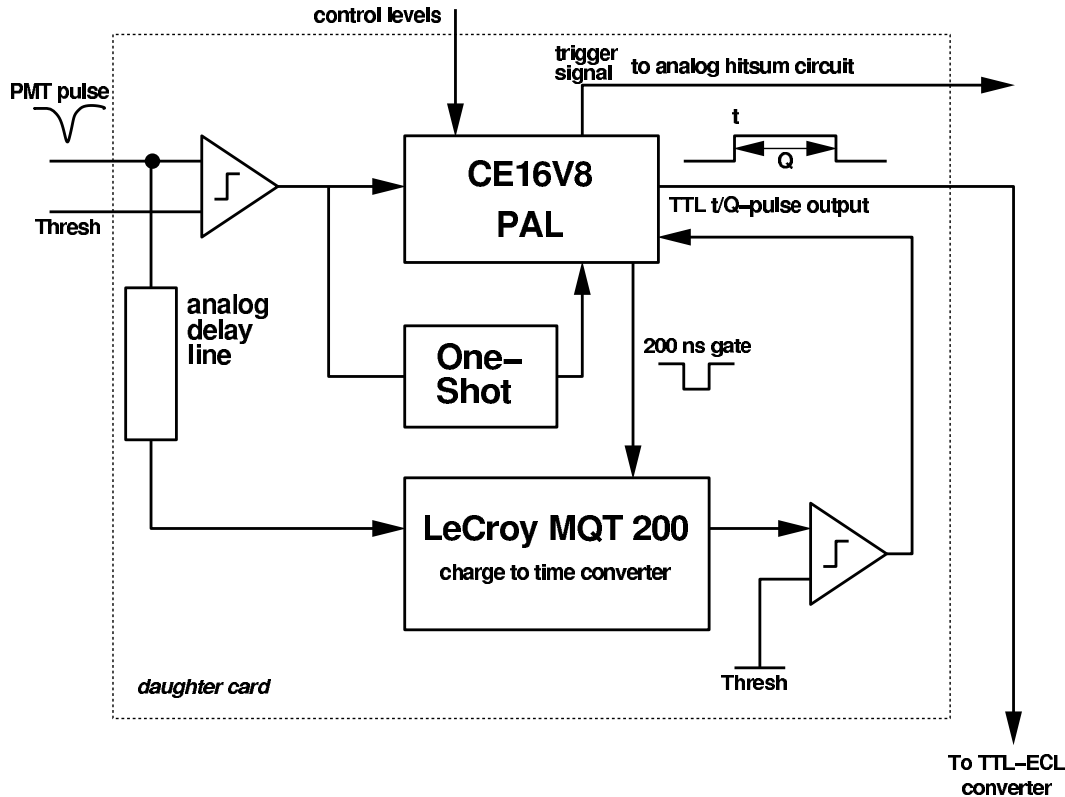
control levels

trigger signal

to analog hitsum circuit

PMT pulse

t

Q

CE16V8
PAL

TTL t/Q–pulse output

Thresh

analog delay line

One–Shot

200 ns gate

LeCroy MQT 200
charge to time converter

Thresh

daughter card

To TTL–ECL converter